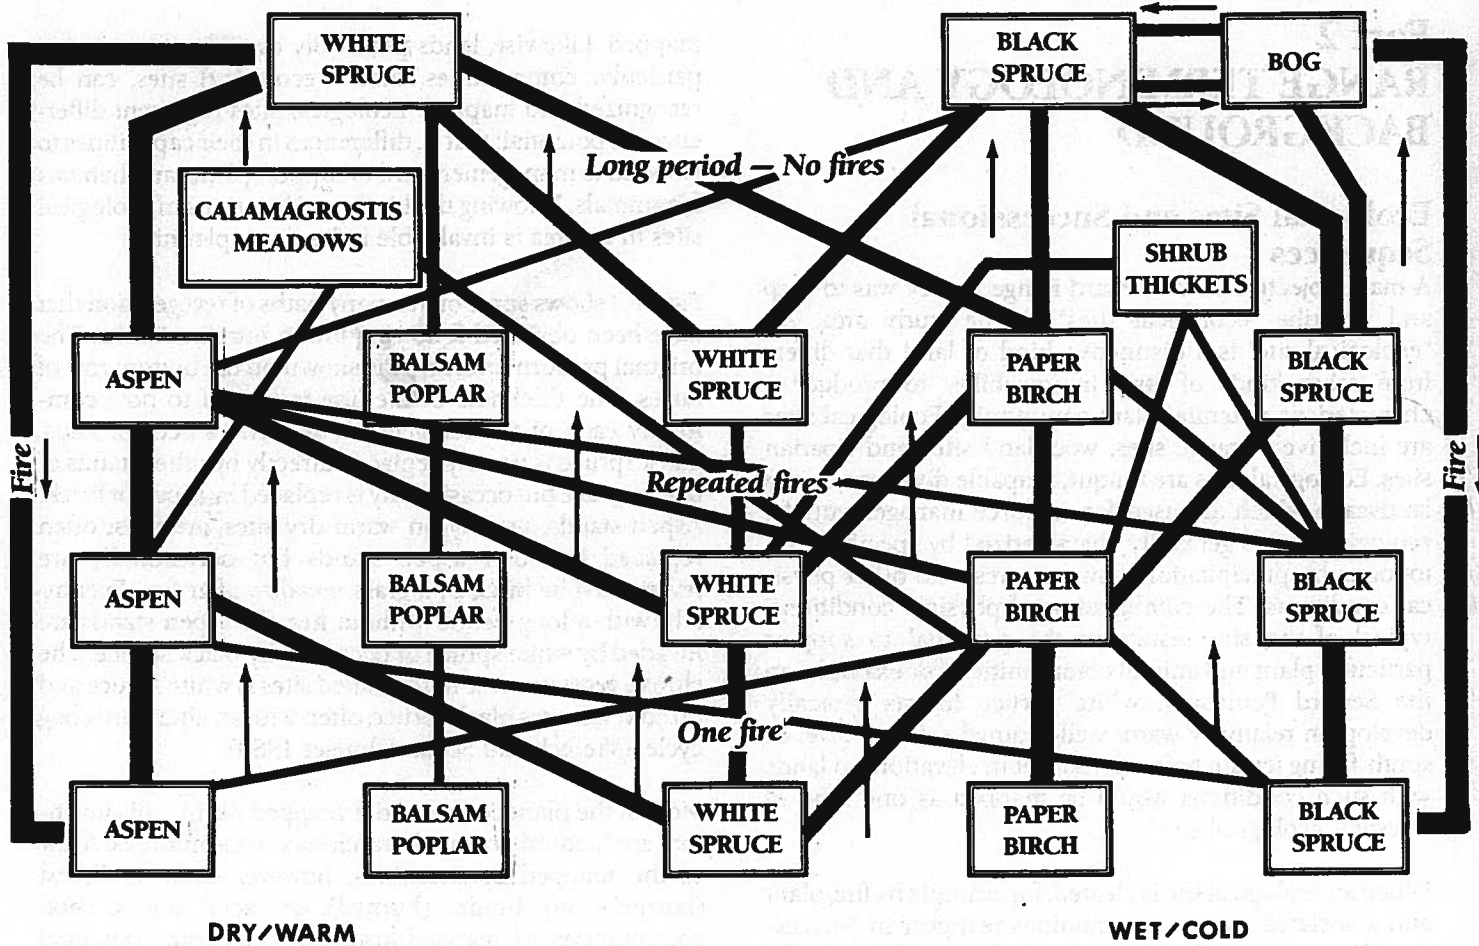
WHITE SPRUCE

BLACK SPRUCE

BOG

Long period — No fires

CALAMAGROSTIS MEADOWS

SHRUB THICKETS

ASPEN

BALSAM POPLAR

WHITE SPRUCE

PAPER BIRCH

BLACK SPRUCE

Fire

Repeated fires

Fire

ASPEN

BALSAM POPLAR

WHITE SPRUCE

PAPER BIRCH

BLACK SPRUCE

One fire

ASPEN

BALSAM POPLAR

WHITE SPRUCE

PAPER BIRCH

BLACK SPRUCE

DRY/WARM

WET/COLD